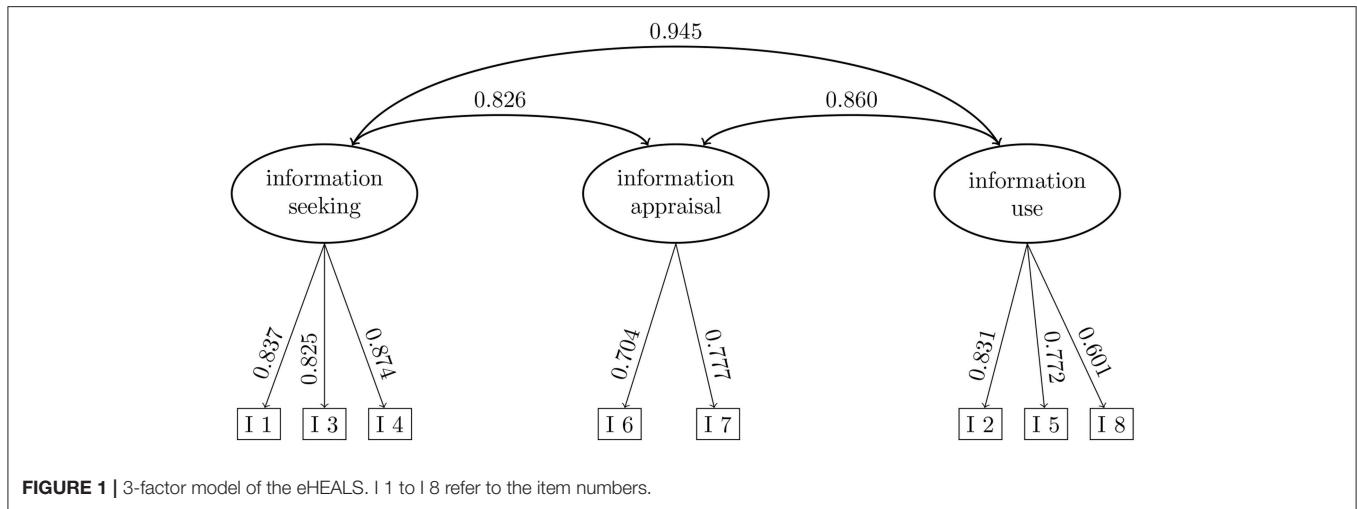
0.945

0.826

0.860

information seeking

information appraisal

information use

0.837

0.825

0.874

0.704

0.777

0.831

0.772

0.601

I 1

I 3

I 4

I 6

I 7

I 2

I 5

I 8

**FIGURE 1 |** 3-factor model of the eHEALS. I 1 to I 8 refer to the item numbers.